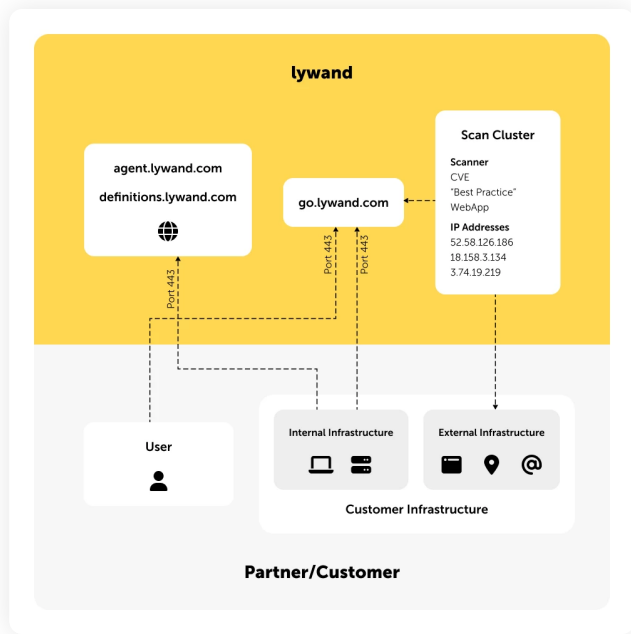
lywand

agent.lywand.com

definitions.lywand.com

go.lywand.com

Scan Cluster

Scanner
CVE
"Best Practice"
WebApp

IP Addresses
52.58.126.186
18.158.3.134
3.74.19.219

Port 443

Port 443

Port 443

User

Internal Infrastructure

External Infrastructure

Customer Infrastructure

Partner/Customer